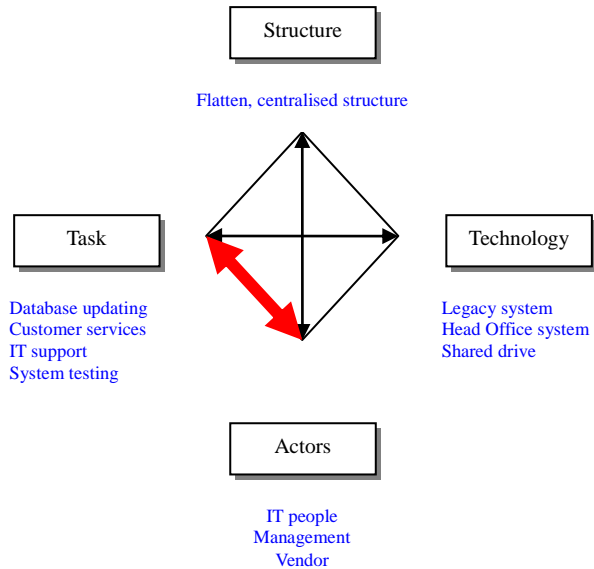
Structure

Flatten, centralised structure

Task

Technology

Database updating
Customer services
IT support
System testing

Legacy system
Head Office system
Shared drive

Actors

IT people
Management
Vendor